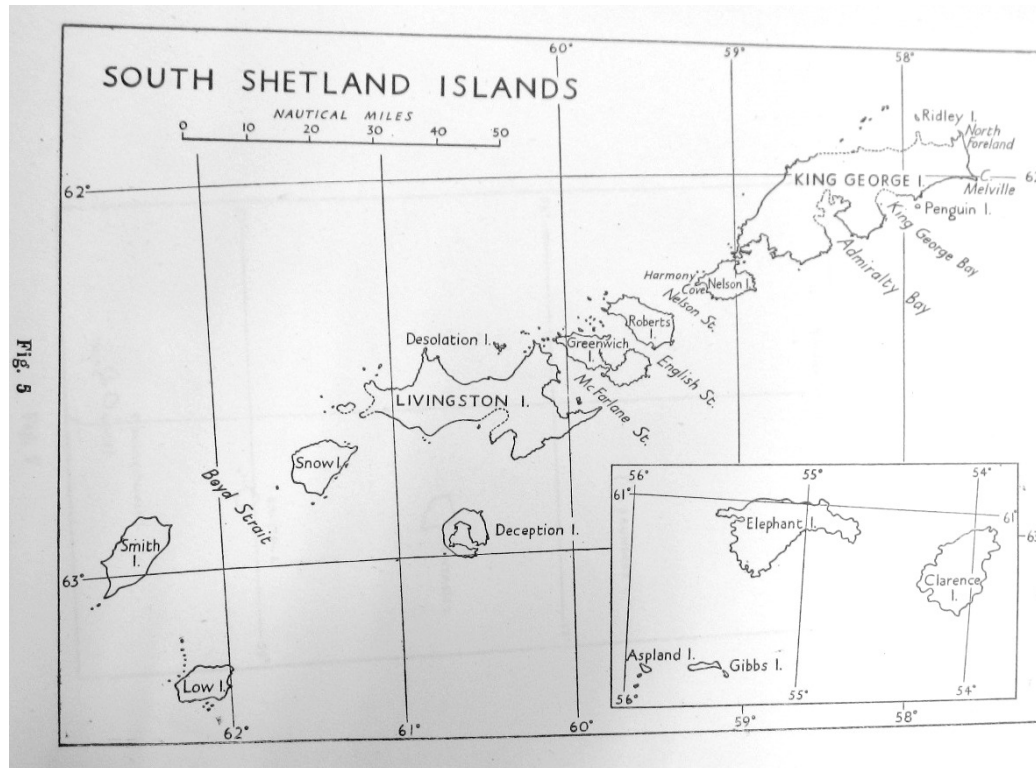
SOUTH SHETLAND ISLANDS

NAUTICAL MILES
0 10 20 30 40 50

60° 59° 58°

62°

Ridley I.
North Foreland
KING GEORGE I.
C. Melville
62
Penguin I.
King George Bay
Admiralty Bay
Harmony Cove
Nelson I.
Nelson St.
Roberts I.
Greenwich I.
English St.
Desolation I.
LIVINGSTON I.
McFarlane St.
Snow I.
Boyd Strait
Smith I.
Deception I.
63°
Low I.
62° 61° 60°

Fig. 5

56° 55° 54°
61°
61
Elephant I.
63
Clarence I.
Aspland I.
Gibbs I.
56°
55° 54°
59° 58°